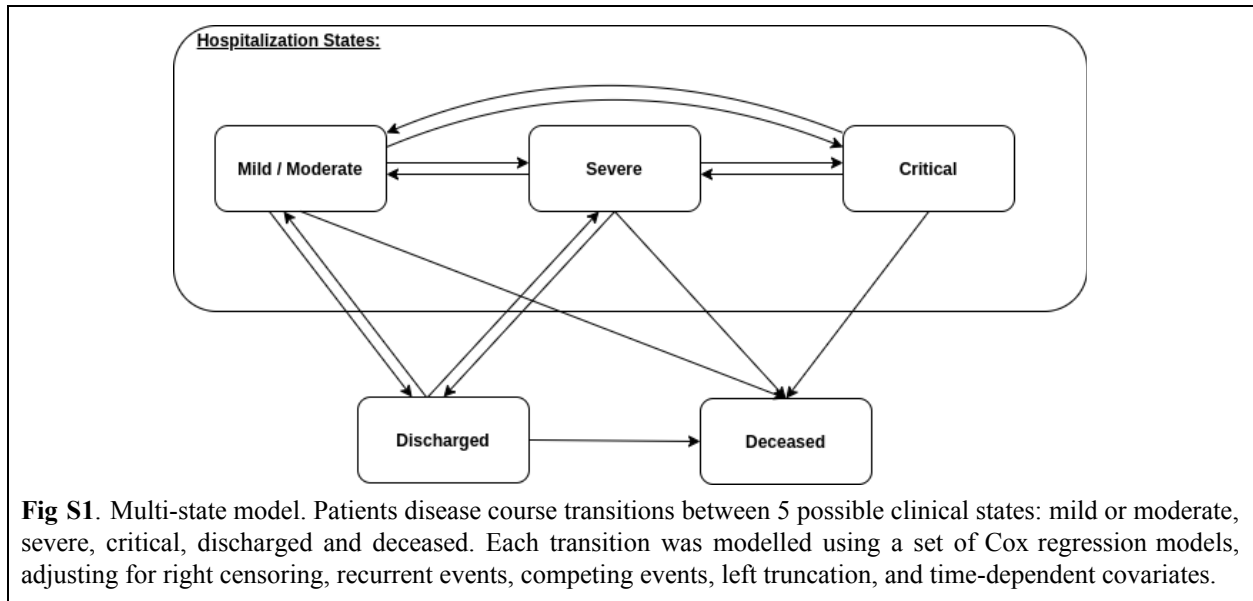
Hospitalization States:

Mild / Moderate

Severe

Critical

Discharged

Deceased

**Fig S1**. Multi-state model. Patients disease course transitions between 5 possible clinical states: mild or moderate, severe, critical, discharged and deceased. Each transition was modelled using a set of Cox regression models, adjusting for right censoring, recurrent events, competing events, left truncation, and time-dependent covariates.